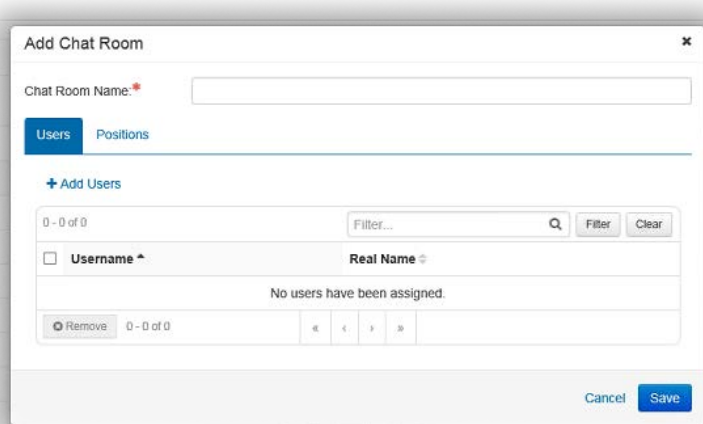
Add Chat Room ×

Chat Room Name:*

Users Positions

+ Add Users

0 - 0 of 0

Filter...

Filter Clear

| Username | Real Name |
|---|---|
| No users have been assigned. | |

Remove 0 - 0 of 0

« ‹ › »

Cancel Save